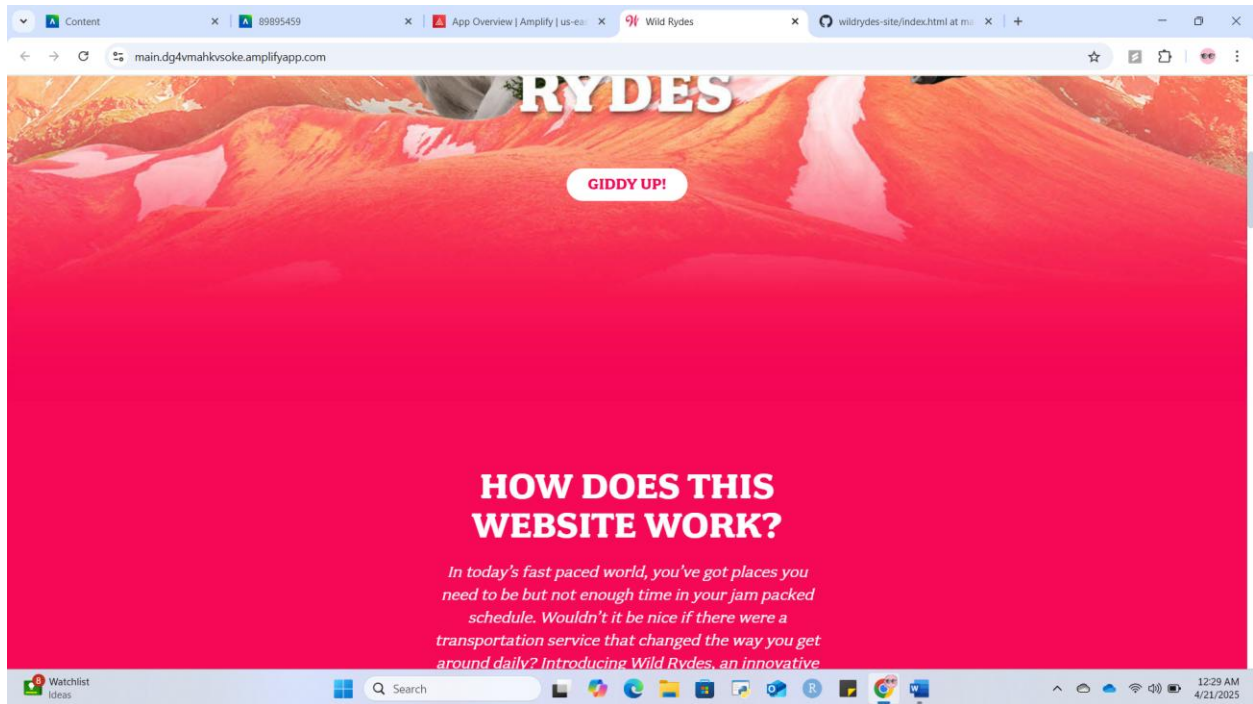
Content
89895459
App Overview | Amplify | us-ea
Wild Rydes
wildrydes-site/index.html at ma
main.dg4vmahkvsoke.amplifyapp.com

RYDES

GIDDY UP!

HOW DOES THIS WEBSITE WORK?

In today's fast paced world, you've got places you need to be but not enough time in your jam packed schedule. Wouldn't it be nice if there were a transportation service that changed the way you get around daily? Introducing Wild Rydes, an innovative

Watchlist
Ideas
Search
12:29 AM
4/21/2025